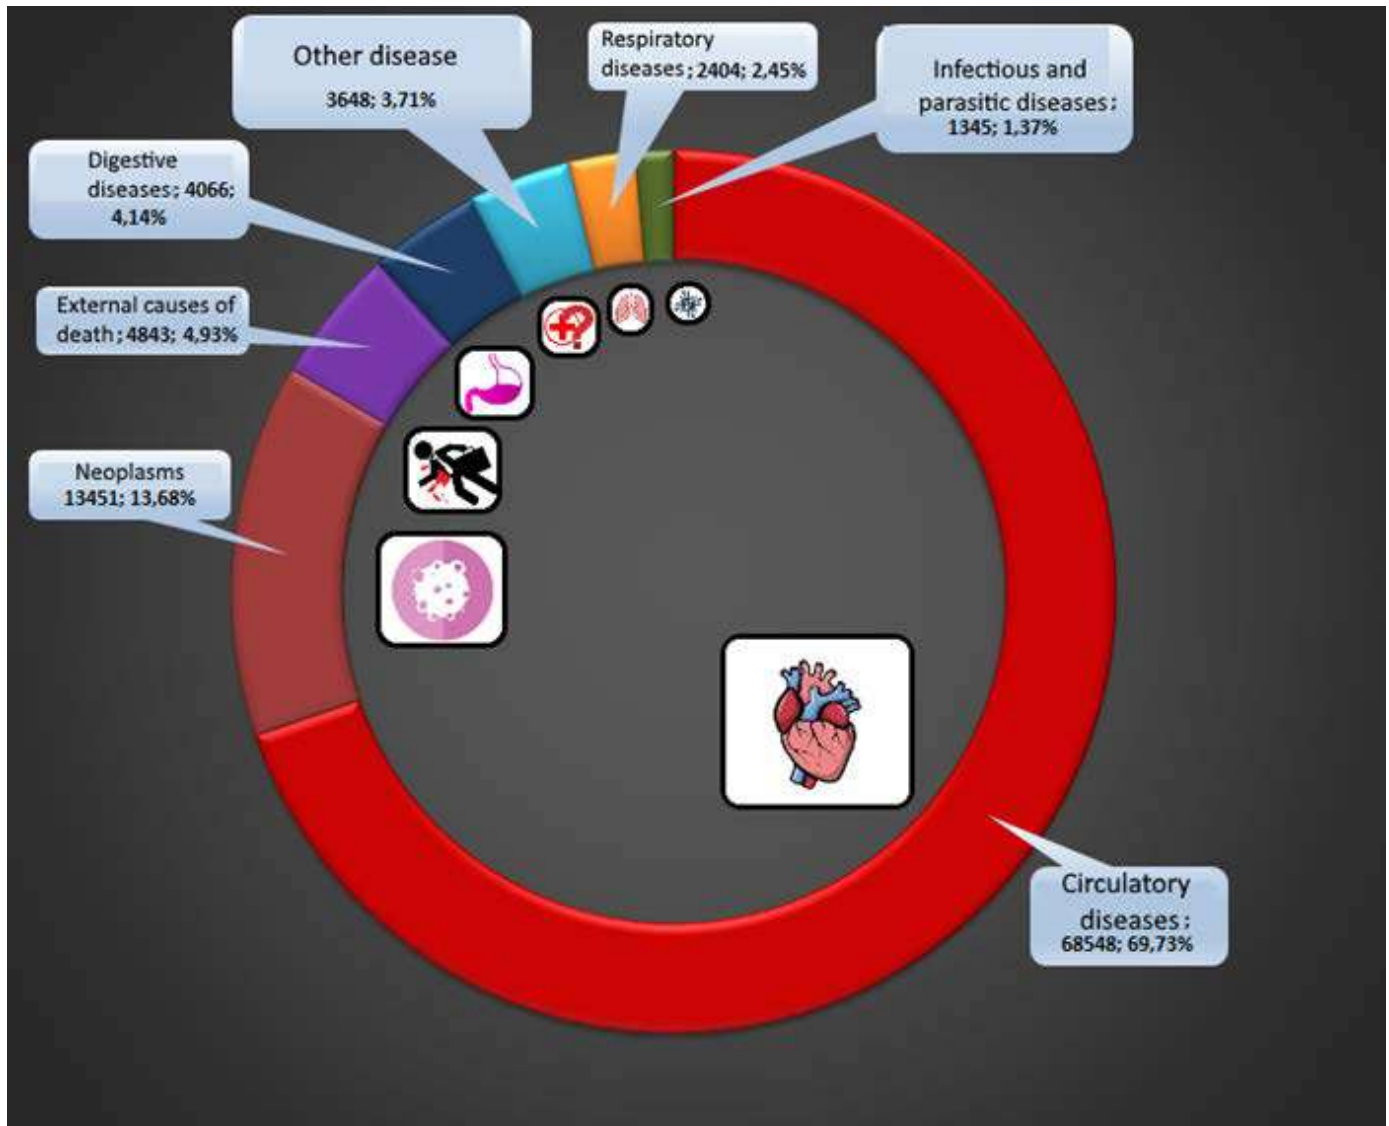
Other disease
3648; 3,71%

Respiratory diseases; 2404; 2,45%

Infectious and parasitic diseases; 1345; 1,37%

Digestive diseases; 4066; 4,14%

External causes of death; 4843; 4,93%

Neoplasms 13451; 13,68%

Circulatory diseases; 68548; 69,73%